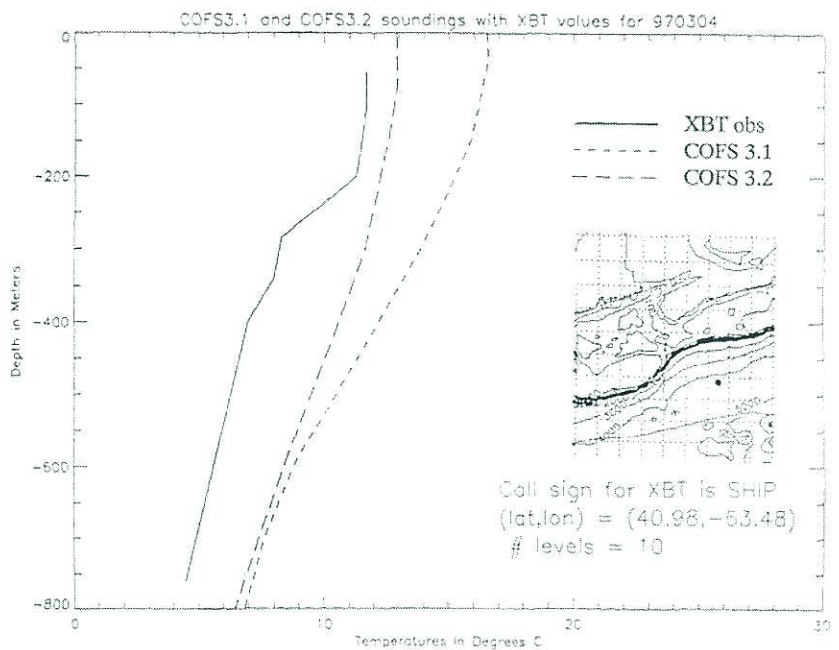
COFS3.1 and COFS3.2 soundings with XBT values for 970304

XBT obs
COFS 3.1
COFS 3.2

Depth in Meters

0
-200
-400
-600
-800

Call sign for XBT is SHIP
(lat,lon) = (40.98,-53.48)
# levels = 10

0
10
20
30

Temperatures in Degrees C